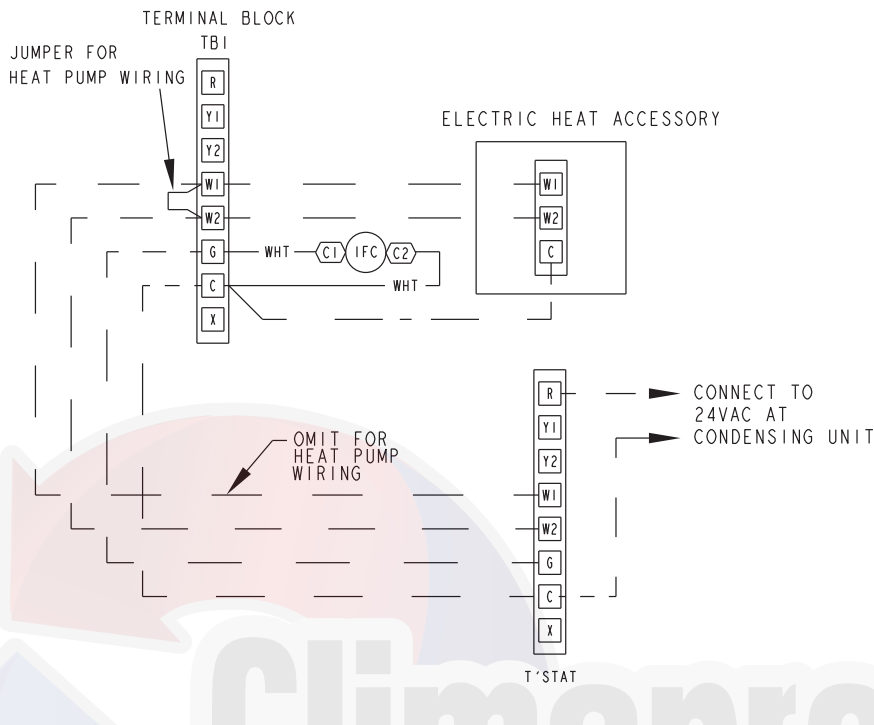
TERMINAL BLOCK
TB1

JUMPER FOR HEAT PUMP WIRING

R
Y1
Y2
W1
W2
G
C
X

ELECTRIC HEAT ACCESSORY

W1
W2
C

WHT
C1
IFC
C2
WHT

OMIT FOR HEAT PUMP WIRING

R
Y1
Y2
W1
W2
G
C
X

CONNECT TO 24VAC AT CONDENSING UNIT

T'STAT

Climepro